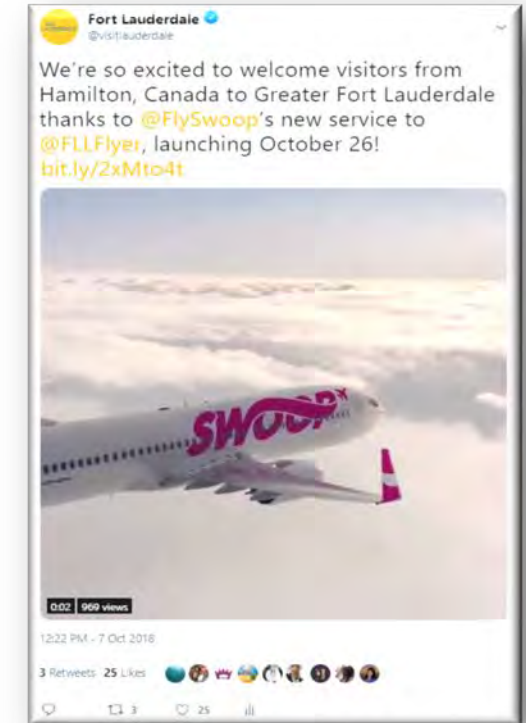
Fort Lauderdale
@visitlauderdale

We're so excited to welcome visitors from Hamilton, Canada to Greater Fort Lauderdale thanks to @FlySwoop's new service to @FLLFlyer, launching October 26! bit.ly/2xMto4t

swoop

0:02 969 views

12:22 PM - 7 Oct 2018

3 Retweets 25 Likes

3 25